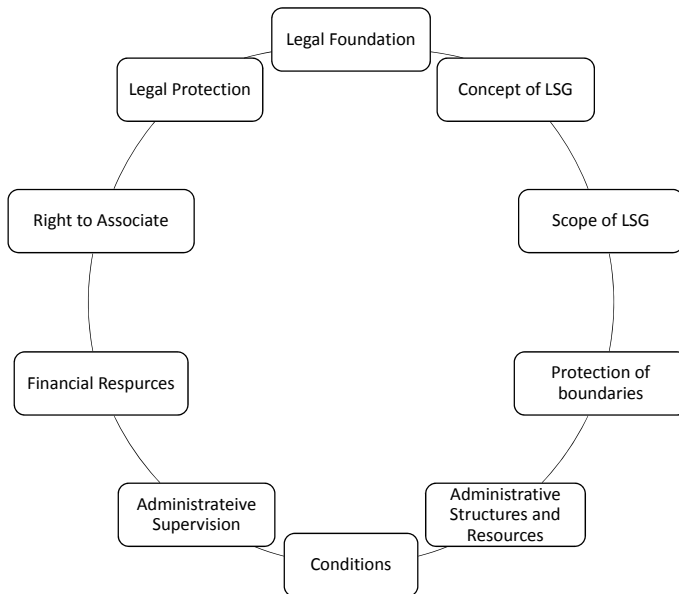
Legal Foundation

Concept of LSG

Scope of LSG

Protection of boundaries

Administrative Structures and Resources

Conditions

Administrateive Supervision

Financial Respurces

Right to Associate

Legal Protection